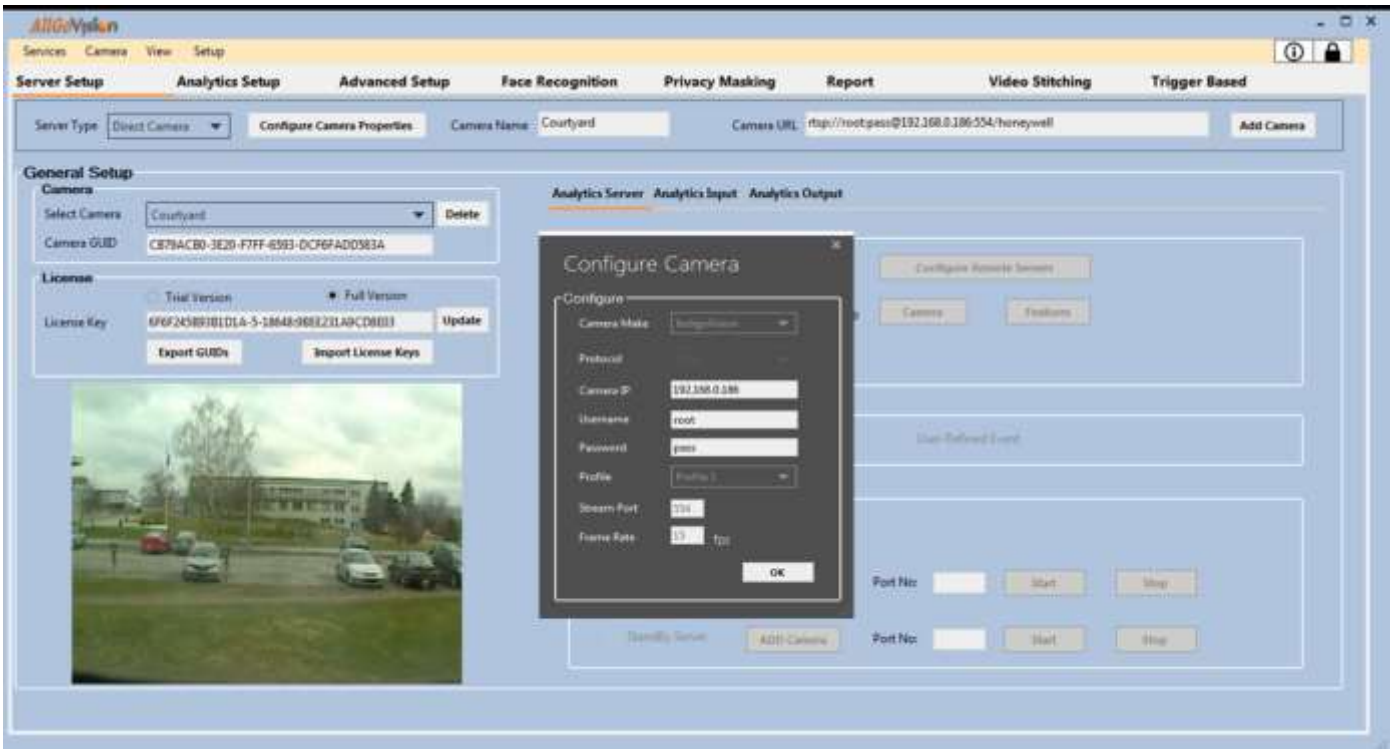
AllGoVision

Services Camera View Setup

Server Setup Analytics Setup Advanced Setup Face Recognition Privacy Masking Report Video Stitching Trigger Based

Server Type Direct Camera Configure Camera Properties Camera Name Courtyard Camera URL rtsp://root:pass@192.168.0.186:554/honeywell Add Camera

General Setup

Camera

Select Camera Courtyard Delete

Camera GUID C879ACB0-3E20-F7FF-6593-DCF6FADD583A

License

Trial Version Full Version

License Key 6F6F2458B3B1D1A-5-18648-988231A9CD8B33 Update

Export GUIDs Import License Keys

Analytics Server Analytics Input Analytics Output

Configure Remote Servers

Camera Features

User Defined Event

Port No: Start Stop

Standby Server Add Camera Port No: Start Stop

Configure Camera

Configure

Camera Make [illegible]

Protocol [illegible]

Camera IP 192.168.0.186

Username root

Password pass

Profile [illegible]

Stream Port 554

Frame Rate 15 fps

OK